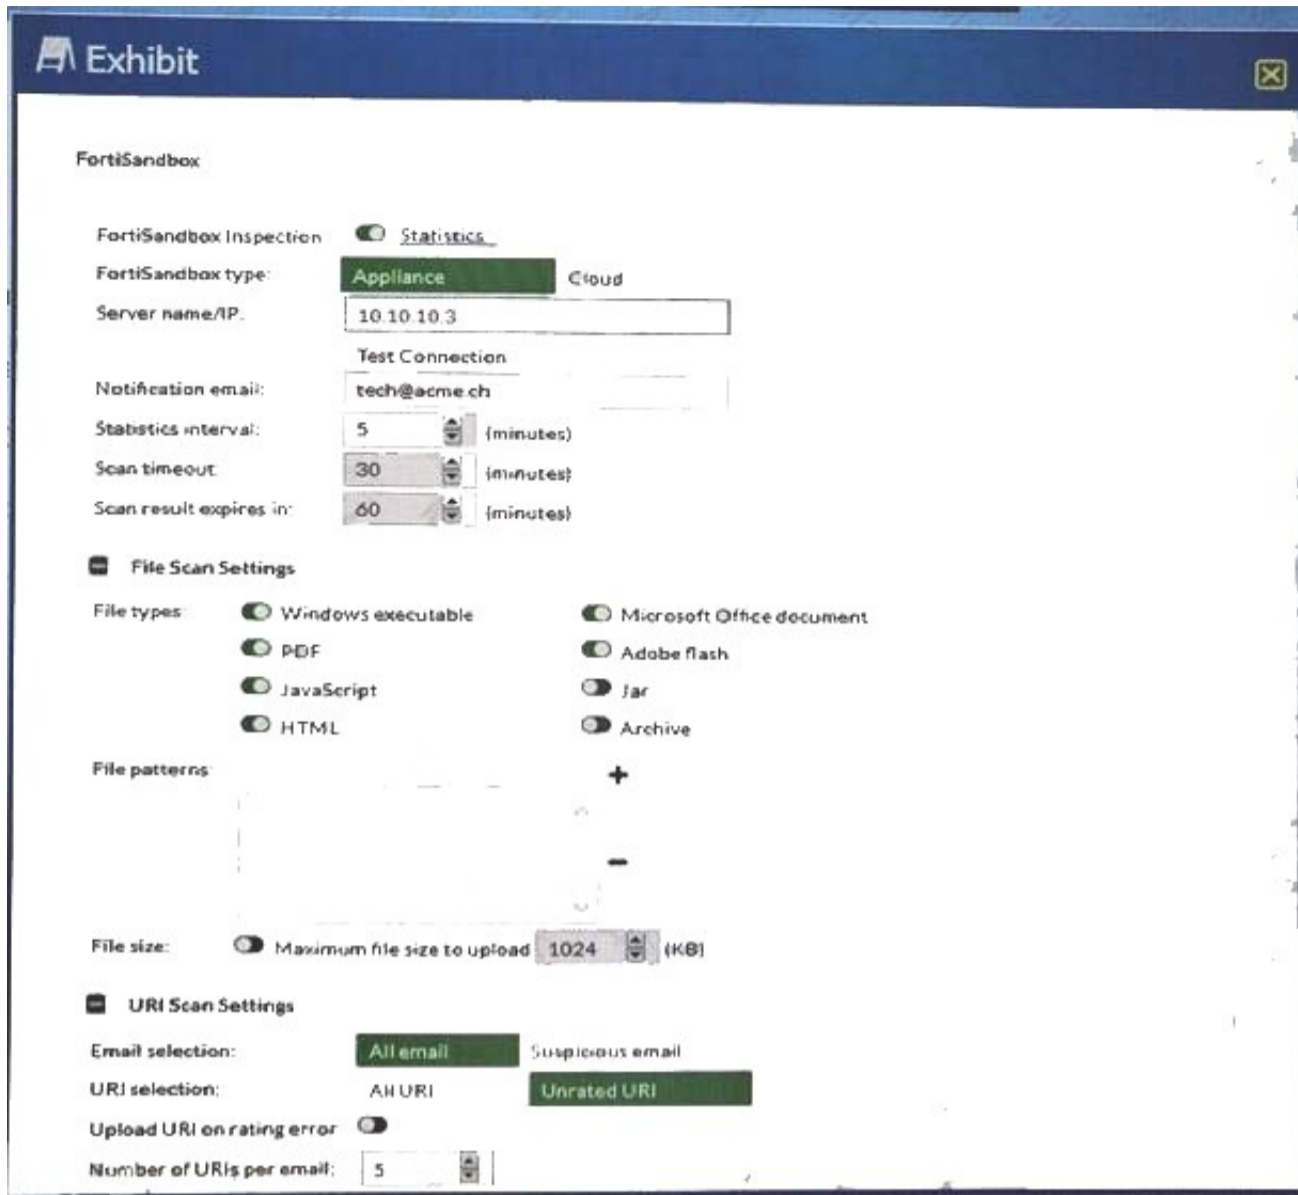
Exhibit

FortiSandbox

FortiSandbox Inspection Statistics
FortiSandbox type: Appliance Cloud
Server name/IP: 10.10.10.3
Test Connection
Notification email: tech@acme.ch
Statistics interval: 5 (minutes)
Scan timeout: 30 (minutes)
Scan result expires in: 60 (minutes)

File Scan Settings

File types: Windows executable Microsoft Office document
PDF Adobe flash
JavaScript Jar
HTML Archive

File patterns: + −

File size: Maximum file size to upload 1024 (KB)

URI Scan Settings

Email selection: All email Suspicious email
URI selection: All URI Unrated URI
Upload URI on rating error
Number of URIs per email: 5